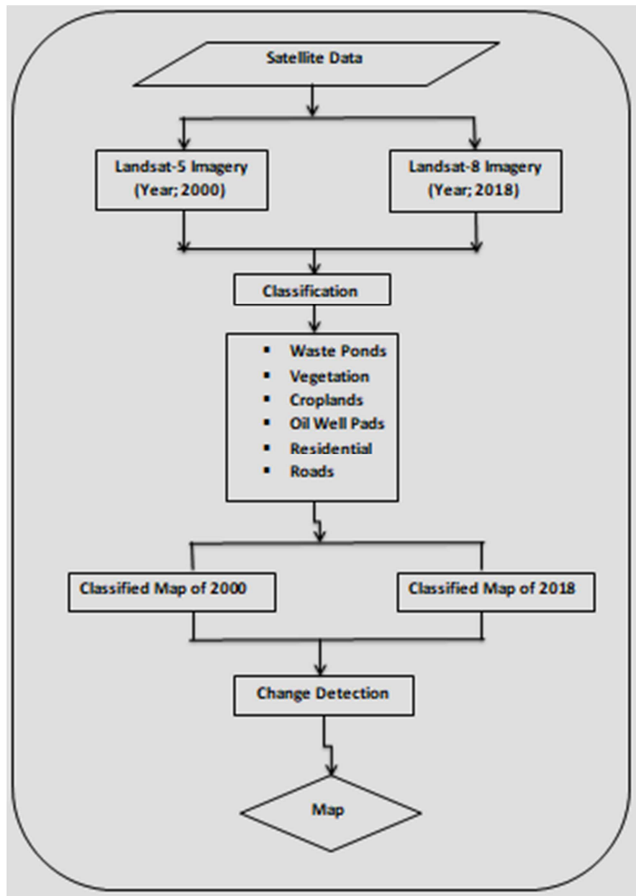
Satellite Data

Landsat-5 Imagery (Year; 2000)

Landsat-8 Imagery (Year; 2018)

Classification

- Waste Ponds
- Vegetation
- Croplands
- Oil Well Pads
- Residential
- Roads

Classified Map of 2000

Classified Map of 2018

Change Detection

Map